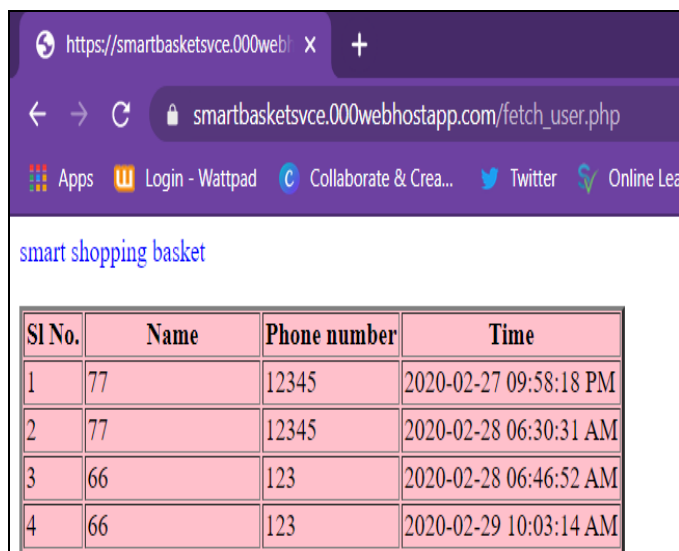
https://smartbasketsvce.000webh ×
+
smartbasketsvce.000webhostapp.com/fetch_user.php
Apps Login - Wattpad Collaborate & Crea... Twitter Online Lea

smart shopping basket

| Sl No. | Name | Phone number | Time |
|---|---|---|---|
| 1 | 77 | 12345 | 2020-02-27 09:58:18 PM |
| 2 | 77 | 12345 | 2020-02-28 06:30:31 AM |
| 3 | 66 | 123 | 2020-02-28 06:46:52 AM |
| 4 | 66 | 123 | 2020-02-29 10:03:14 AM |